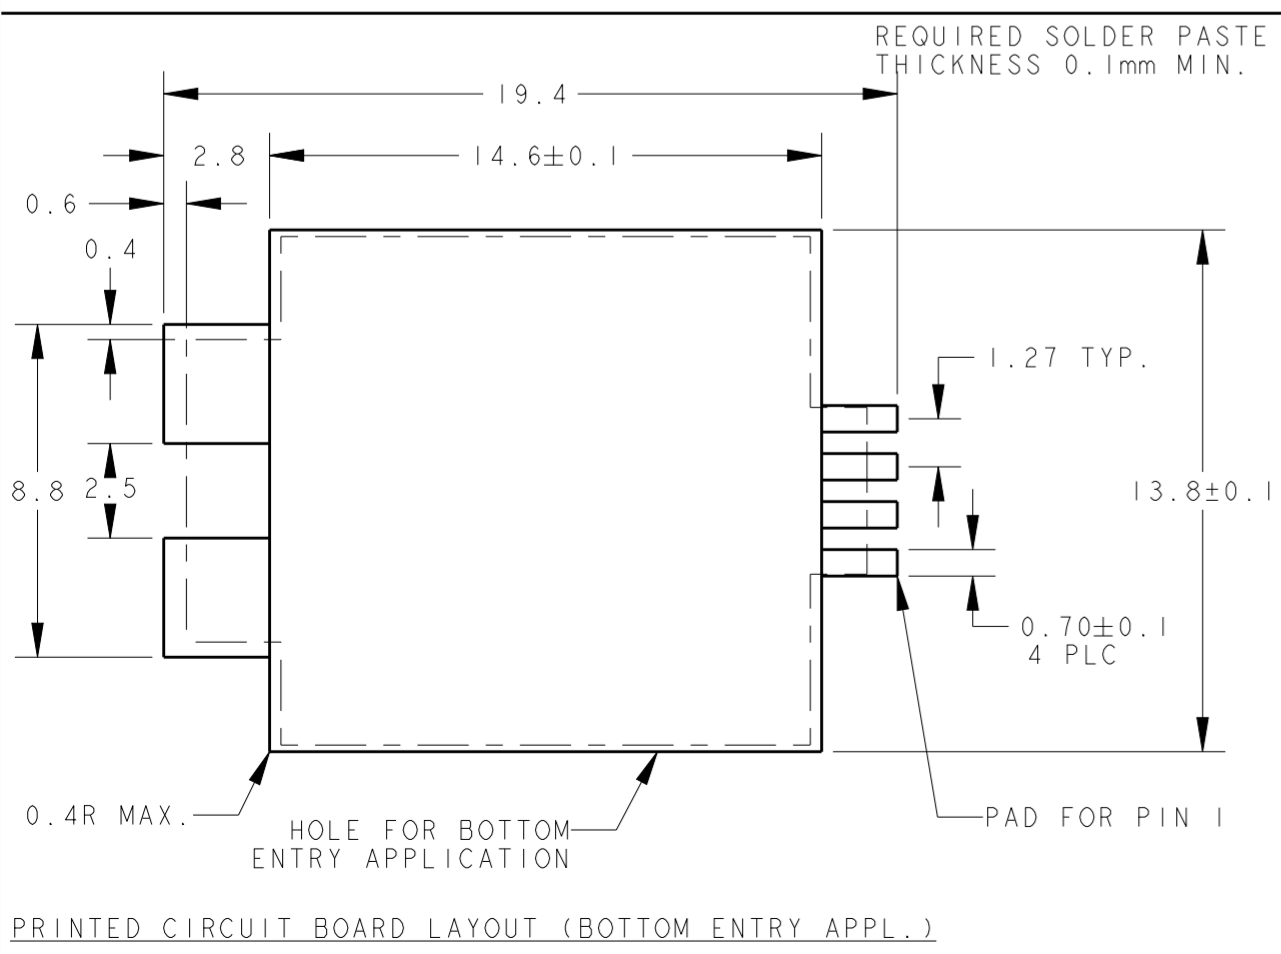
REQUIRED SOLDER PASTE THICKNESS 0.1mm MIN.

19.4

2.8

14.6±0.1

0.6

0.4

1.27 TYP.

8.8

2.5

13.8±0.1

0.70±0.1
4 PLC

0.4R MAX.

HOLE FOR BOTTOM ENTRY APPLICATION

PAD FOR PIN 1

PRINTED CIRCUIT BOARD LAYOUT (BOTTOM ENTRY APPL.)